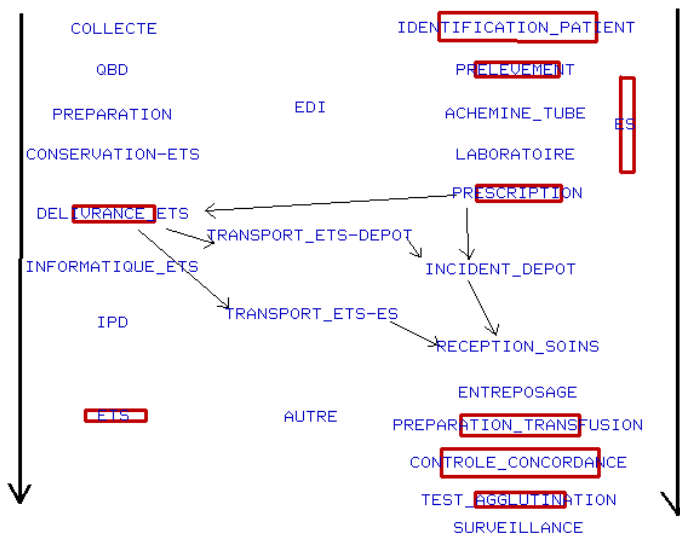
COLLECTE

QBD

PREPARATION

CONSERVATION-ETS

DELIVRANCE_ETS

INFORMATIQUE_ETS

IPD

ETS

EDI

TRANSPORT_ETS-DEPOT

TRANSPORT_ETS-ES

AUTRE

IDENTIFICATION_PATIENT

PRELEVEMENT

ACHEMINE_TUBE

LABORATOIRE

PRESCRIPTION

INCIDENT_DEPOT

RECEPTION_SOINS

ENTREPOSAGE

PREPARATION_TRANSFUSION

CONTROLE_CONCORDANCE

TEST_AGGLUTINATION

SURVEILLANCE

ES